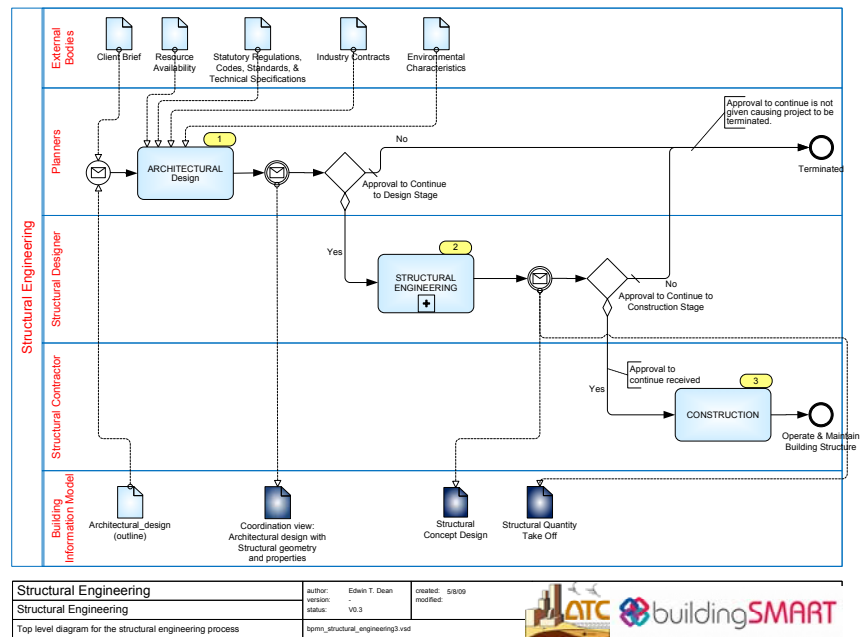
Structural Engineering

External Bodies

Client Brief

Resource Availability

Statutory Regulations, Codes, Standards, & Technical Specifications

Industry Contracts

Environmental Characteristics

Planners

1

ARCHITECTURAL Design

No

Approval to Continue to Design Stage

Approval to continue is not given causing project to be terminated.

Terminated

Structural Designer

Yes

2

STRUCTURAL ENGINEERING

No

Approval to Continue to Construction Stage

Structural Contractor

Approval to continue received

Yes

3

CONSTRUCTION

Operate & Maintain Building Structure

Building Information Model

Architectural_design (outline)

Coordination view: Architectural design with Structural geometry and properties

Structural Concept Design

Structural Quantity Take Off

| Structural Engineering | author: | Edwin T. Dean | created: | 5/8/09 |
|---|---|---|---|---|
| Structural Engineering | version: | - | modified: | |
| | status: | V0.3 | | |
| Top level diagram for the structural engineering process | bpmn_structural_engineering3.vsd | | | |

ATC

buildingSMART